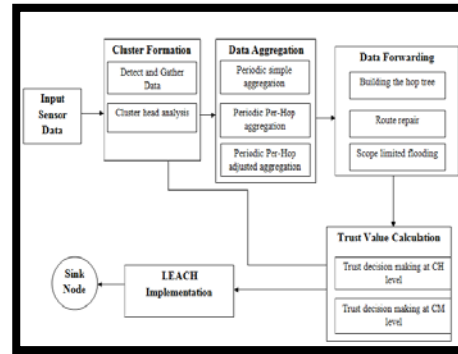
Input Sensor Data

Cluster Formation

Detect and Gather Data

Cluster head analysis

Data Aggregation

Periodic simple aggregation

Periodic Per-Hop aggregation

Periodic Per-Hop adjusted aggregation

Data Forwarding

Building the hop tree

Route repair

Scope limited flooding

Trust Value Calculation

Trust decision making at CH level

Trust decision making at CM level

LEACH Implementation

Sink Node